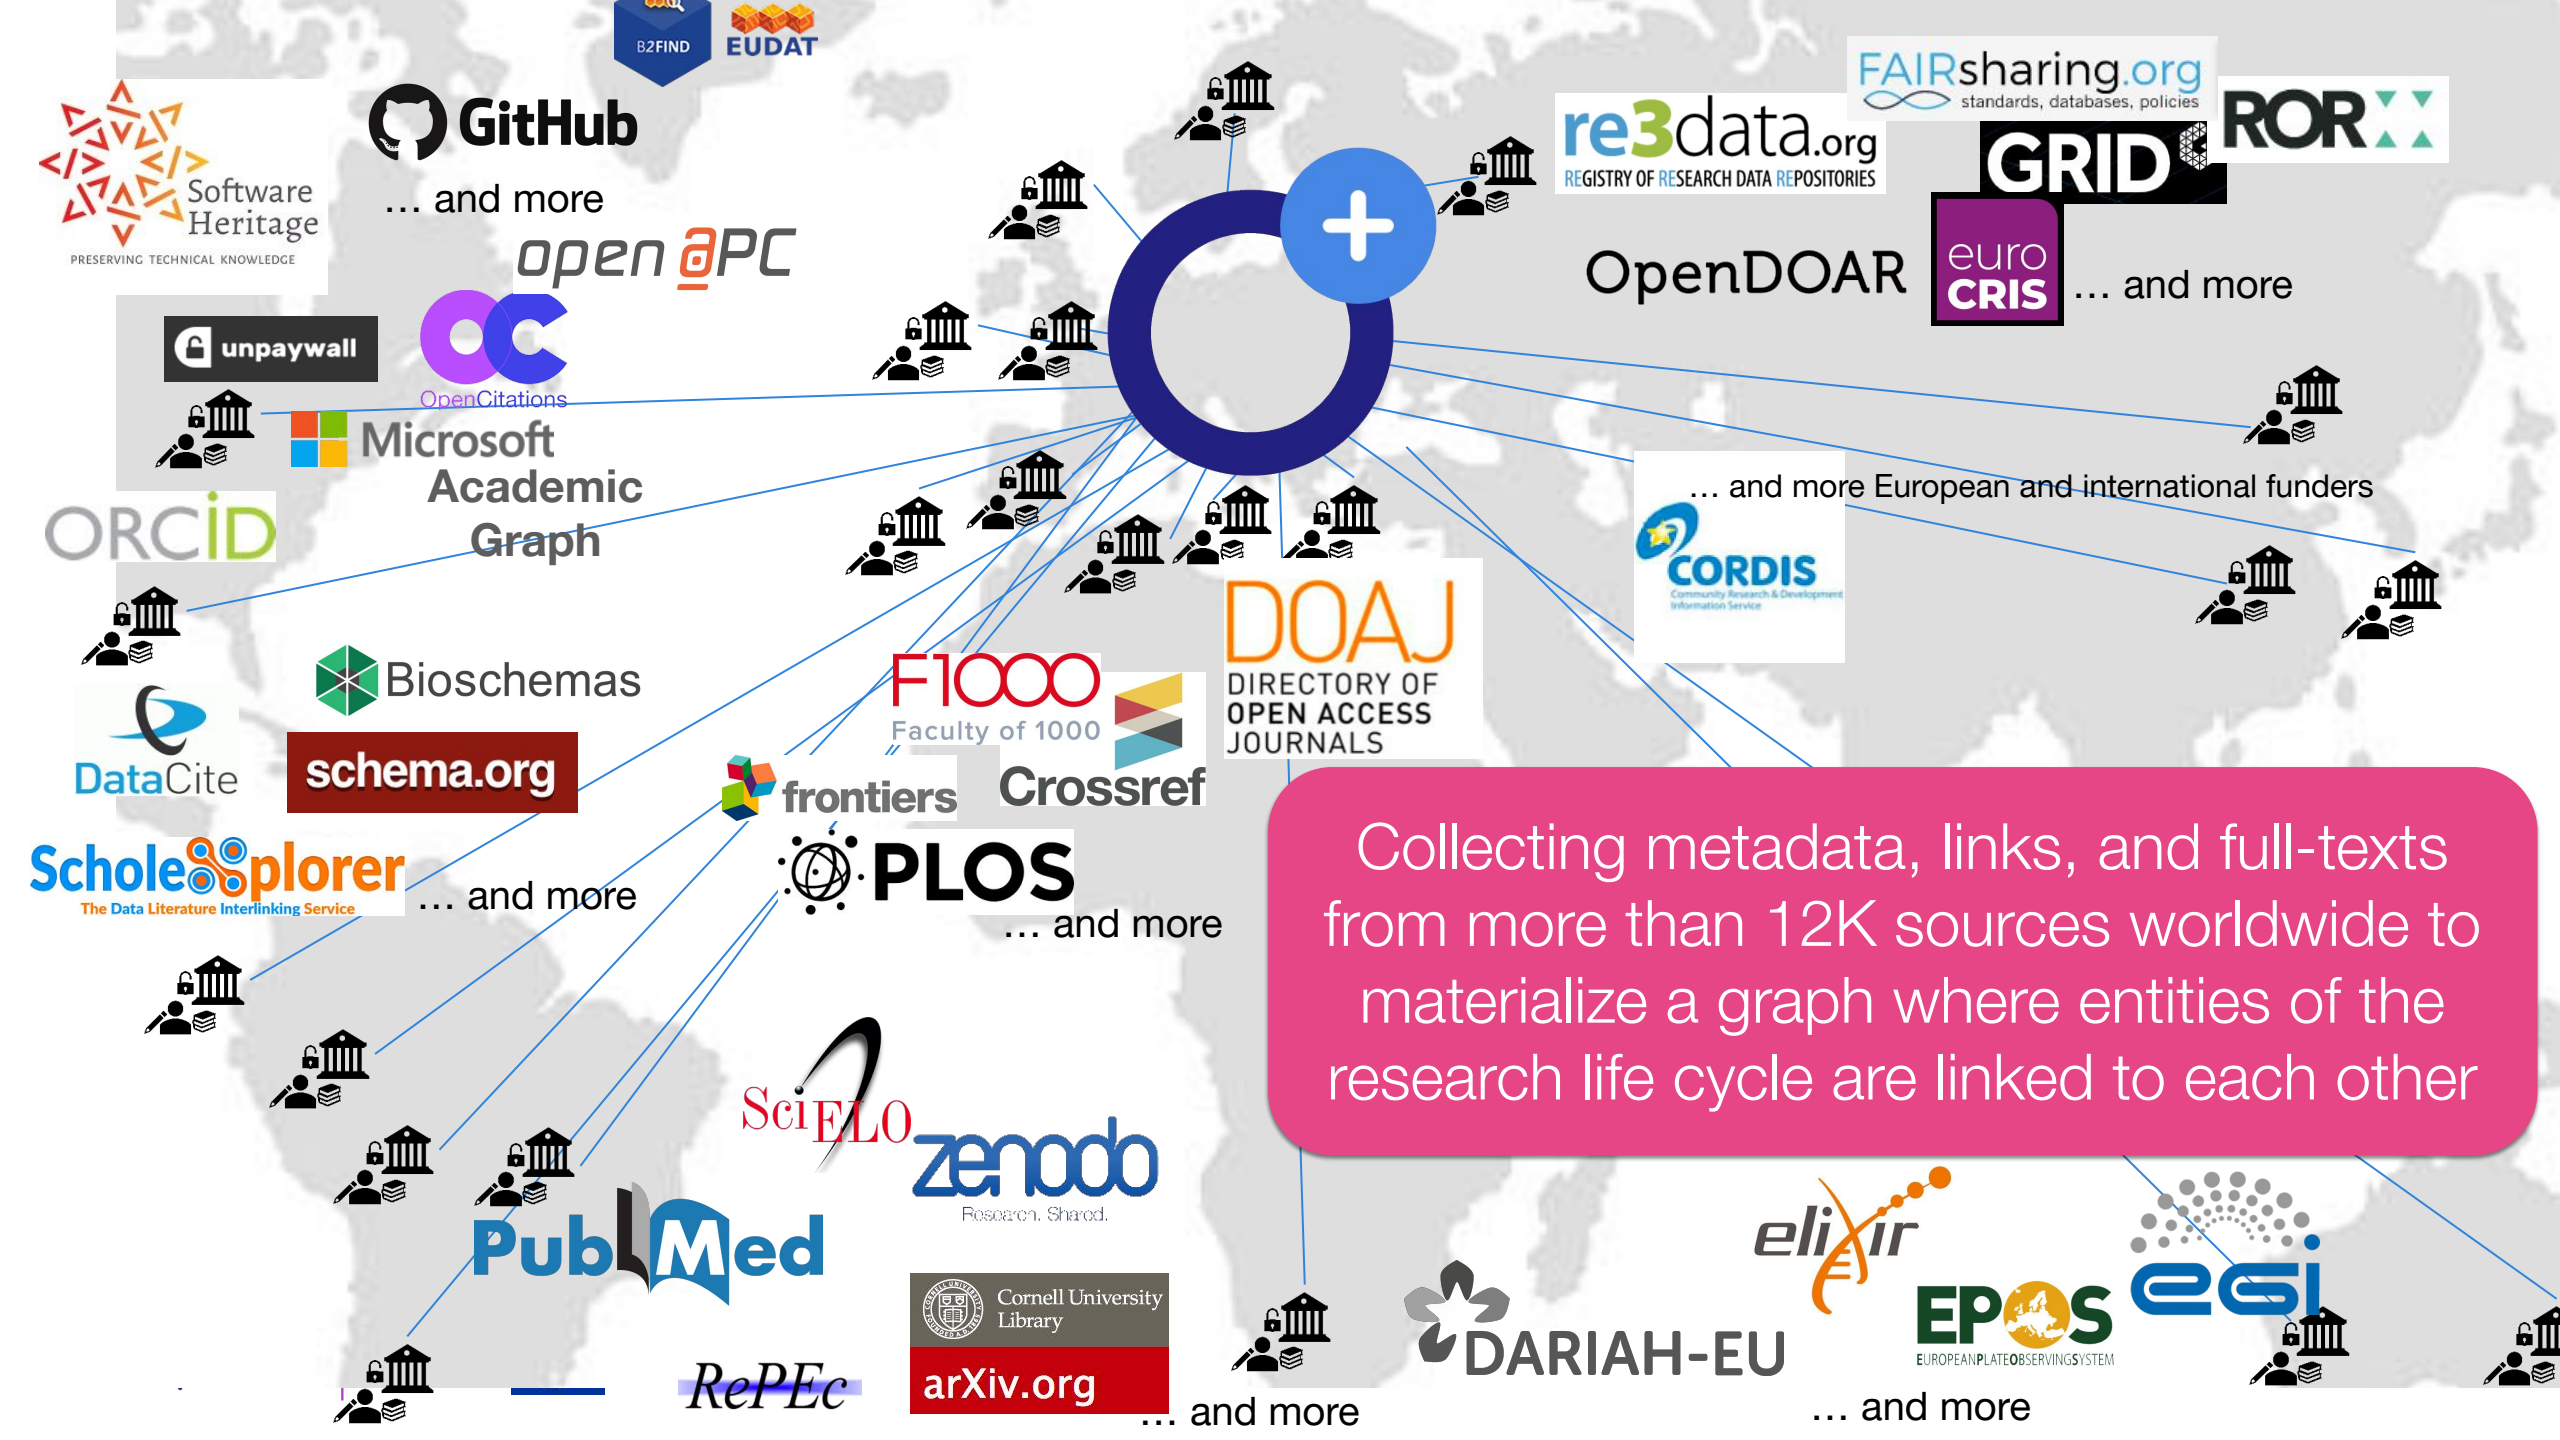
B2FIND EUDAT

Software Heritage
PRESERVING TECHNICAL KNOWLEDGE

GitHub

… and more

open APC

unpaywall

OpenCitations

Microsoft Academic Graph

ORCiD

Bioschemas

DataCite

schema.org

ScholeXplorer
The Data Literature Interlinking Service

… and more

FAIRsharing.org
standards, databases, policies

re3data.org
REGISTRY OF RESEARCH DATA REPOSITORIES

ROR

GRID

OpenDOAR

euro CRIS

… and more

… and more European and international funders

CORDIS
Community Research & Development Information Service

F1000
Faculty of 1000

Crossref

DOAJ
DIRECTORY OF OPEN ACCESS JOURNALS

frontiers

PLOS

… and more

Collecting metadata, links, and full-texts from more than 12K sources worldwide to materialize a graph where entities of the research life cycle are linked to each other

SciELO

zenodo
Research. Shared.

PubMed

Cornell University Library

arXiv.org

RePEc

… and more

DARIAH-EU

elixir

EPOS
EUROPEANPLATEOBSERVINGSYSTEM

egi

… and more